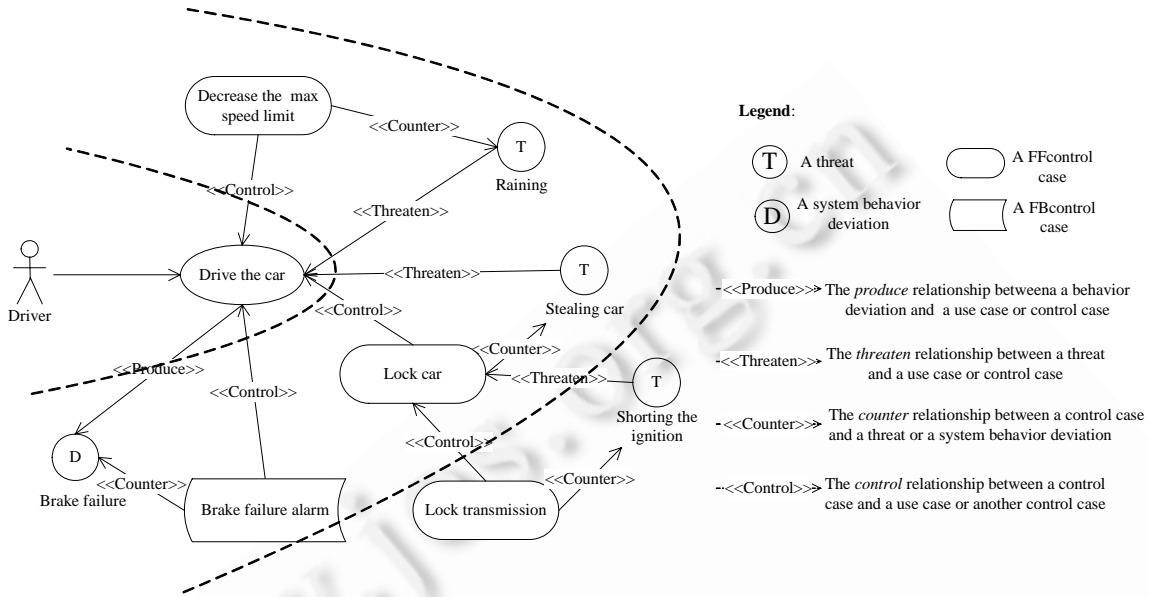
Decrease the max speed limit

<<Counter>>

T

Raining

<<Control>>

<<Threaten>>

Driver

Drive the car

<<Threaten>>

T

Stealing car

<<Control>>

<<Counter>>

<<Produce>>

Lock car

<<Threaten>>

T

Shorting the ignition

<<Control>>

<<Control>>

D

Brake failure

<<Counter>>

Brake failure alarm

Lock transmission

<<Counter>>

Legend:

T A threat

A FFcontrol case

D A system behavior deviation

A FBcontrol case

<<Produce>> The *produce* relationship betweena a behavior deviation and a use case or control case

<<Threaten>> The *threaten* relationship between a threat and a use case or control case

<<Counter>> The *counter* relationship between a control case and a threat or a system behavior deviation

<<Control>> The *control* relationship between a control case and a use case or another control case